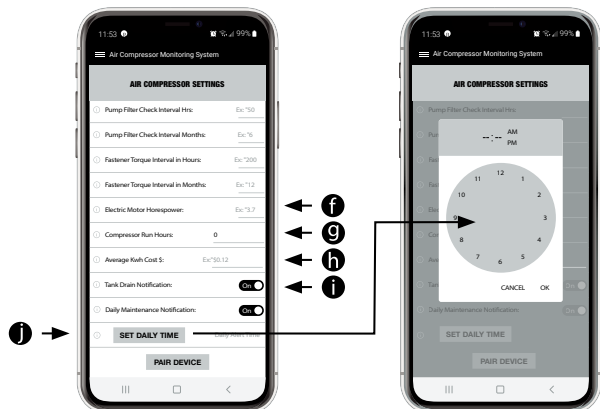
11:53 99%
Air Compressor Monitoring System

AIR COMPRESSOR SETTINGS

Pump Filter Check Interval Hrs: Ex: "50

Pump Filter Check Interval Months: Ex: "6

Fastener Torque Interval in Hours: Ex: "200

Fastener Torque Interval in Months: Ex: "12

Electric Motor Horsepower: Ex: "3.7

Compressor Run Hours: 0

Average Kwh Cost $: Ex: "$0.12

Tank Drain Notification: On

Daily Maintenance Notification: On

SET DAILY TIME Daily Alert Time

PAIR DEVICE

f
g
h
i
j

11:53 99%
Air Compressor Monitoring System

AIR COMPRESSOR SETTINGS

Pump Filter Check Interval Hrs:

--:-- AM PM

12 1 2 3 4 5 6 7 8 9 10 11

CANCEL OK

Daily Maintenance Notification:

SET DAILY TIME

PAIR DEVICE